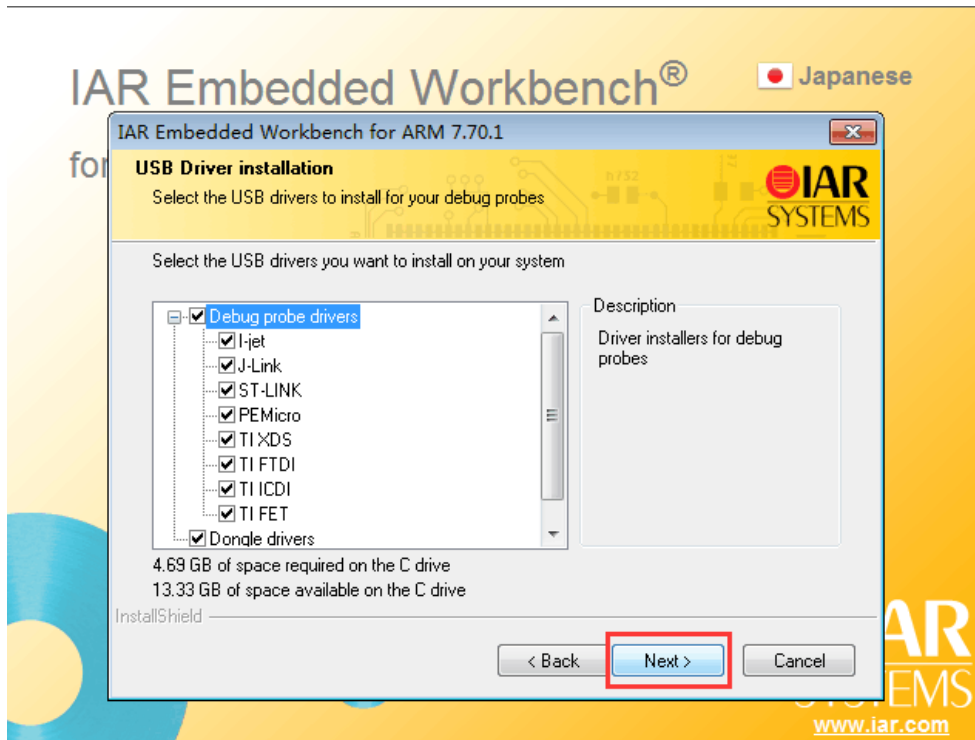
IAR Embedded Workbench®

Japanese

for

IAR Embedded Workbench for ARM 7.70.1

USB Driver installation

Select the USB drivers to install for your debug probes

IAR SYSTEMS

Select the USB drivers you want to install on your system

Debug probe drivers
I-jet
J-Link
ST-LINK
PEMicro
TI XDS
TI FTDI
TI ICDI
TI FET
Dongle drivers

Description

Driver installers for debug probes

4.69 GB of space required on the C drive
13.33 GB of space available on the C drive

InstallShield

< Back

Next >

Cancel

IAR SYSTEMS

www.iar.com